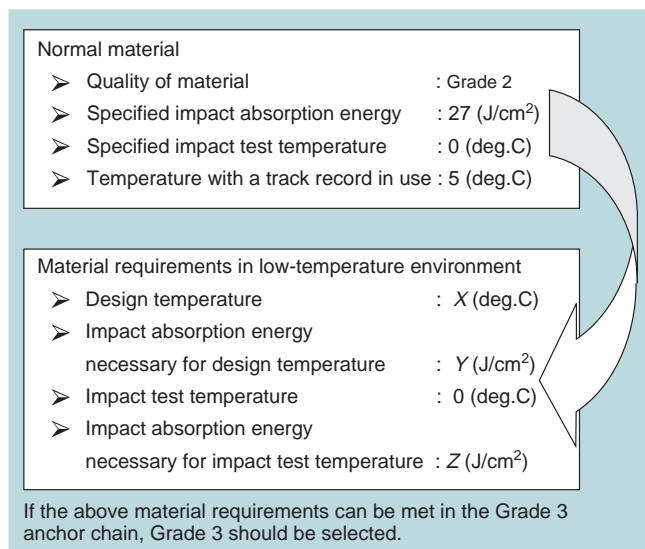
Normal material

➢ Quality of material : Grade 2

➢ Specified impact absorption energy : 27 (J/cm$^2$)

➢ Specified impact test temperature : 0 (deg.C)

➢ Temperature with a track record in use : 5 (deg.C)

Material requirements in low-temperature environment

➢ Design temperature : $X$ (deg.C)

➢ Impact absorption energy necessary for design temperature : $Y$ (J/cm$^2$)

➢ Impact test temperature : 0 (deg.C)

➢ Impact absorption energy necessary for impact test temperature : $Z$ (J/cm$^2$)

If the above material requirements can be met in the Grade 3 anchor chain, Grade 3 should be selected.